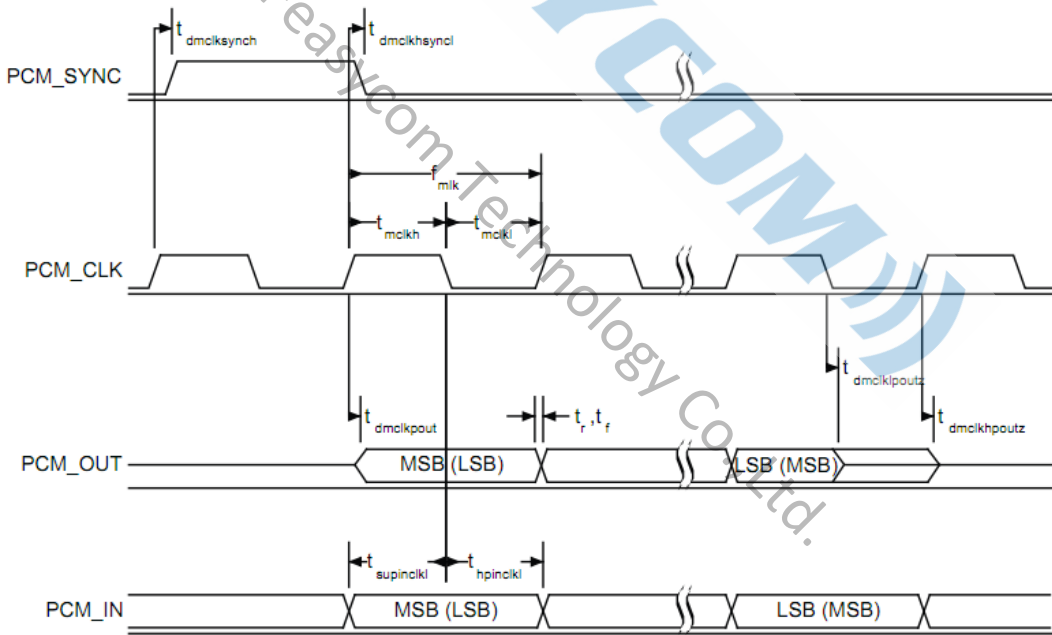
$t_{dmclksynch}$

$t_{dmclkhsyncl}$

PCM_SYNC

$f_{mlk}$

$t_{mclkh}$

$t_{mclkl}$

PCM_CLK

$t_{dmclklpoutz}$

$t_{dmclkpout}$

$t_r, t_f$

$t_{dmclkhpoutz}$

PCM_OUT

MSB (LSB)

LSB (MSB)

$t_{supinclkl}$

$t_{hpinclkl}$

PCM_IN

MSB (LSB)

LSB (MSB)

easycom Technology Co.,Ltd.

YCOM